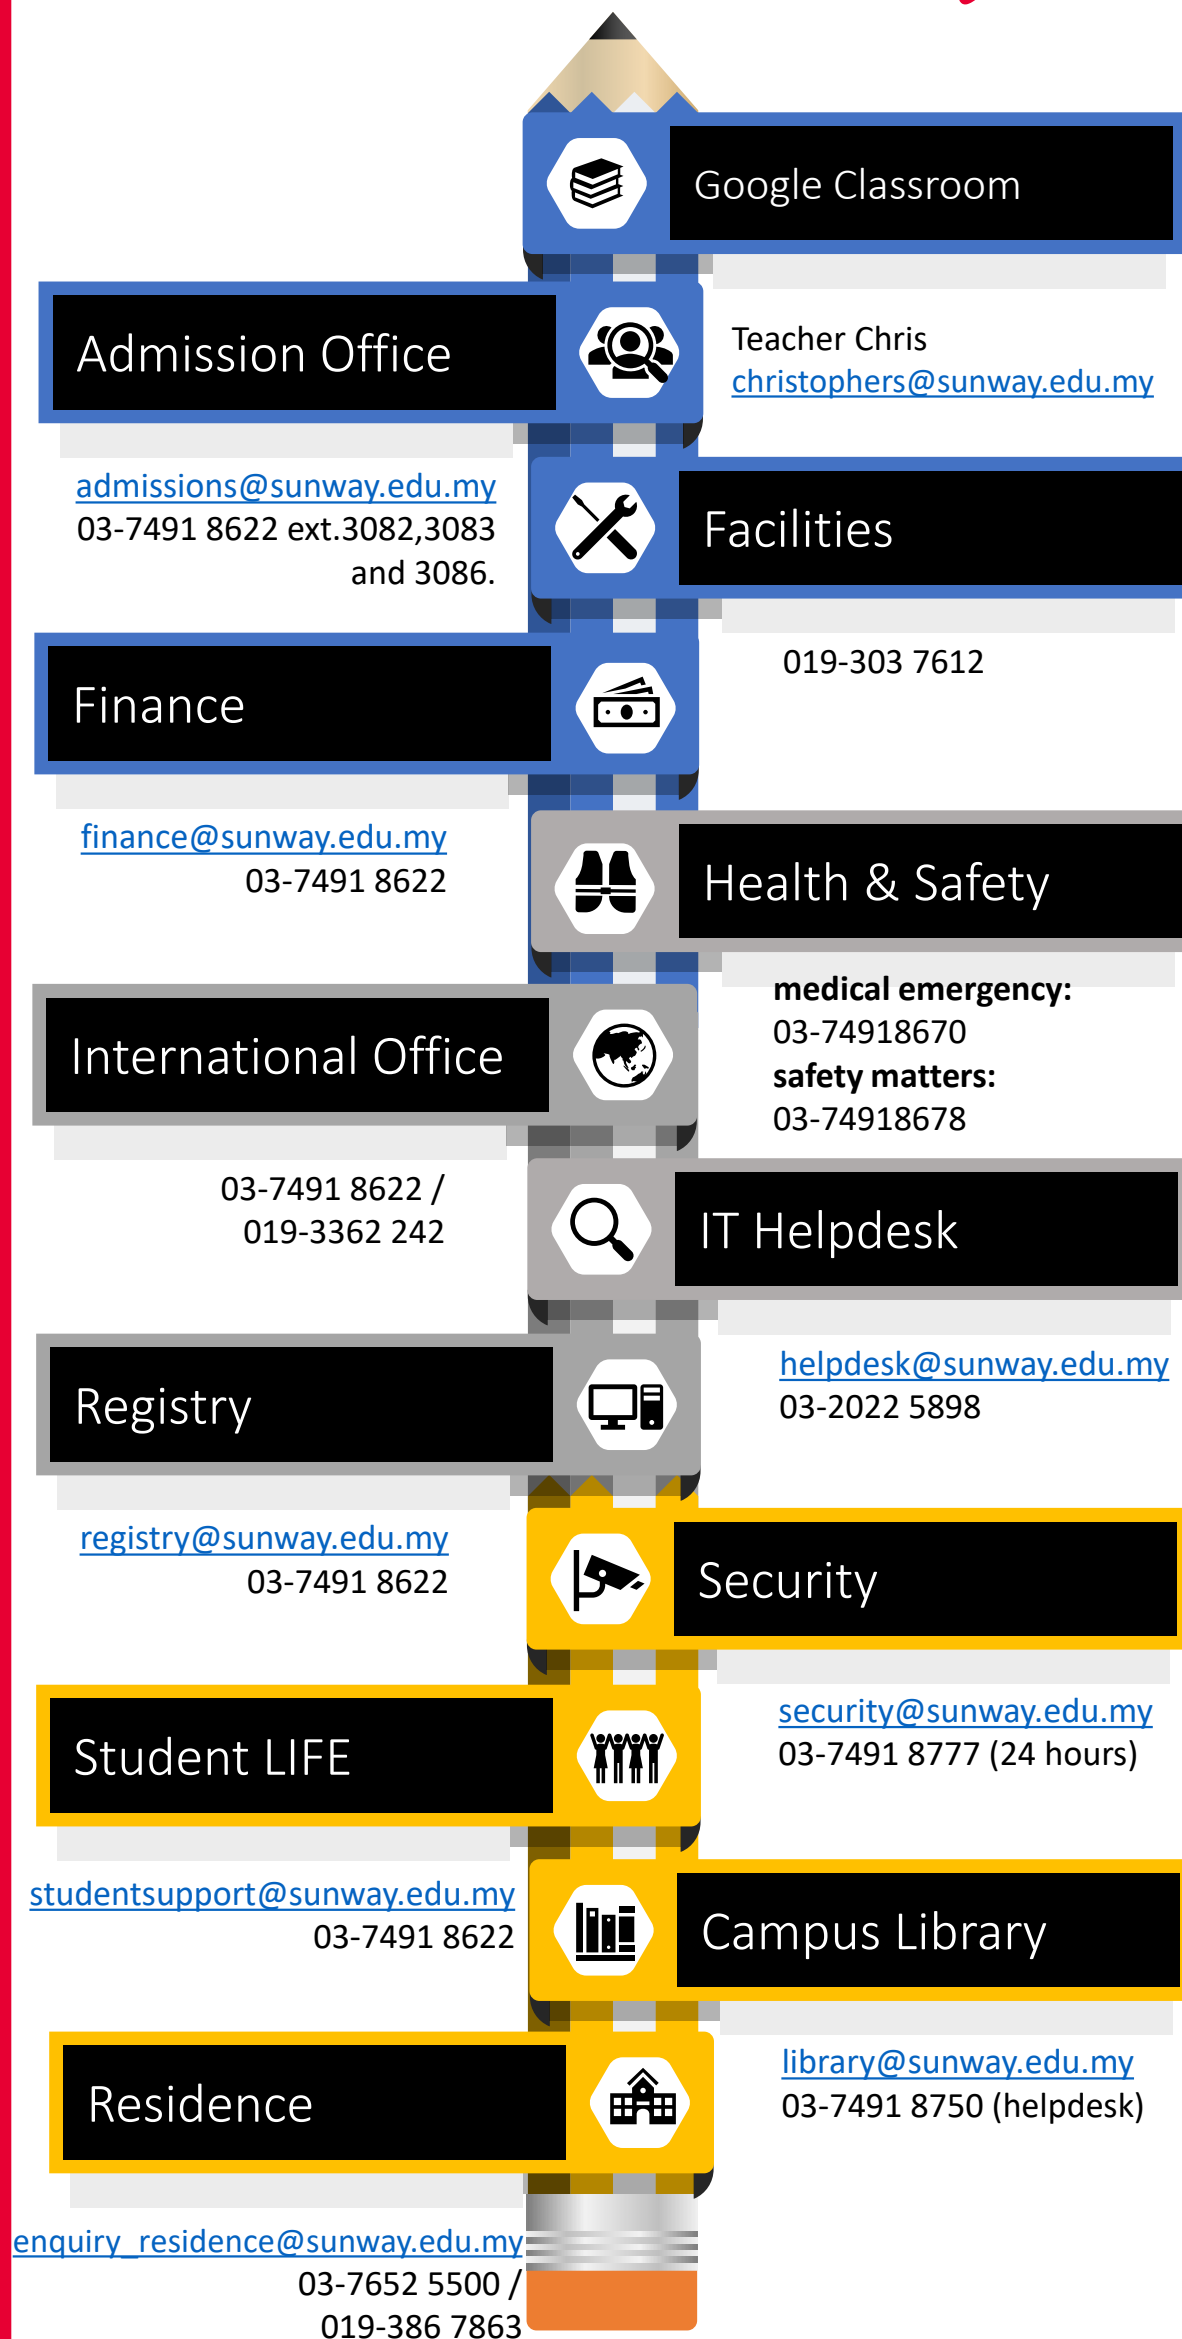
Google Classroom

Teacher Chris
christophers@sunway.edu.my

Admission Office

admissions@sunway.edu.my
03-7491 8622 ext.3082,3083 and 3086.

Facilities

019-303 7612

Finance

finance@sunway.edu.my
03-7491 8622

Health & Safety

**medical emergency:**
03-74918670
**safety matters:**
03-74918678

International Office

03-7491 8622 /
019-3362 242

IT Helpdesk

helpdesk@sunway.edu.my
03-2022 5898

Registry

registry@sunway.edu.my
03-7491 8622

Security

security@sunway.edu.my
03-7491 8777 (24 hours)

Student LIFE

studentsupport@sunway.edu.my
03-7491 8622

Campus Library

library@sunway.edu.my
03-7491 8750 (helpdesk)

Residence

enquiry_residence@sunway.edu.my
03-7652 5500 /
019-386 7863